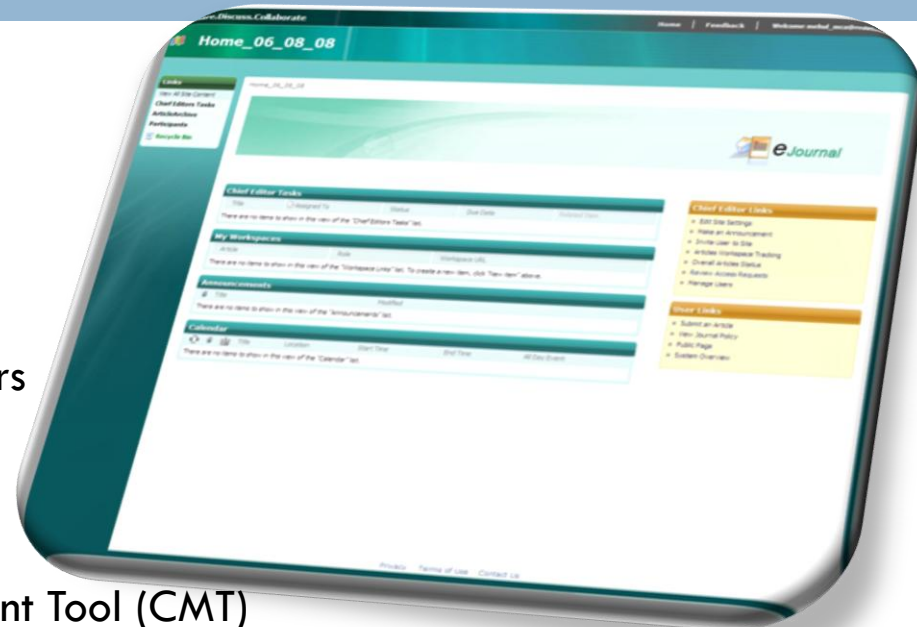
e.Discuss.Collaborate

Home | Feedback | Welcome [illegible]

Home_06_08_08

Links
View All Site Content
Chief Editors Tasks
ArticlesArchive
Participants
Recycle Bin

Home_06_08_08

eJournal

Chief Editor Tasks
Title | Assigned To | Status | Due Date | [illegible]
There are no items to show in this view of the "Chief Editors Tasks" list.

My Workspaces
Article | Role | Workspace URL
There are no items to show in this view of the "Workspace Links" list. To create a new item, click "New" above.

Announcements
Title | Modified
There are no items to show in this view of the "Announcements" list.

Calendar
Title | Location | Start Time | End Time | All Day Event
There are no items to show in this view of the "Calendar" list.

Chief Editor Links
Edit Site Settings
Make an Announcement
Invite User to Site
Articles Workspace Tracking
Overall Articles Status
Review Access Requests
Manage Users

User Links
Submit an Article
View Journal Policy
Public Page
System Overview

Privacy Terms of Use Contact Us

rs

nt Tool (CMT)